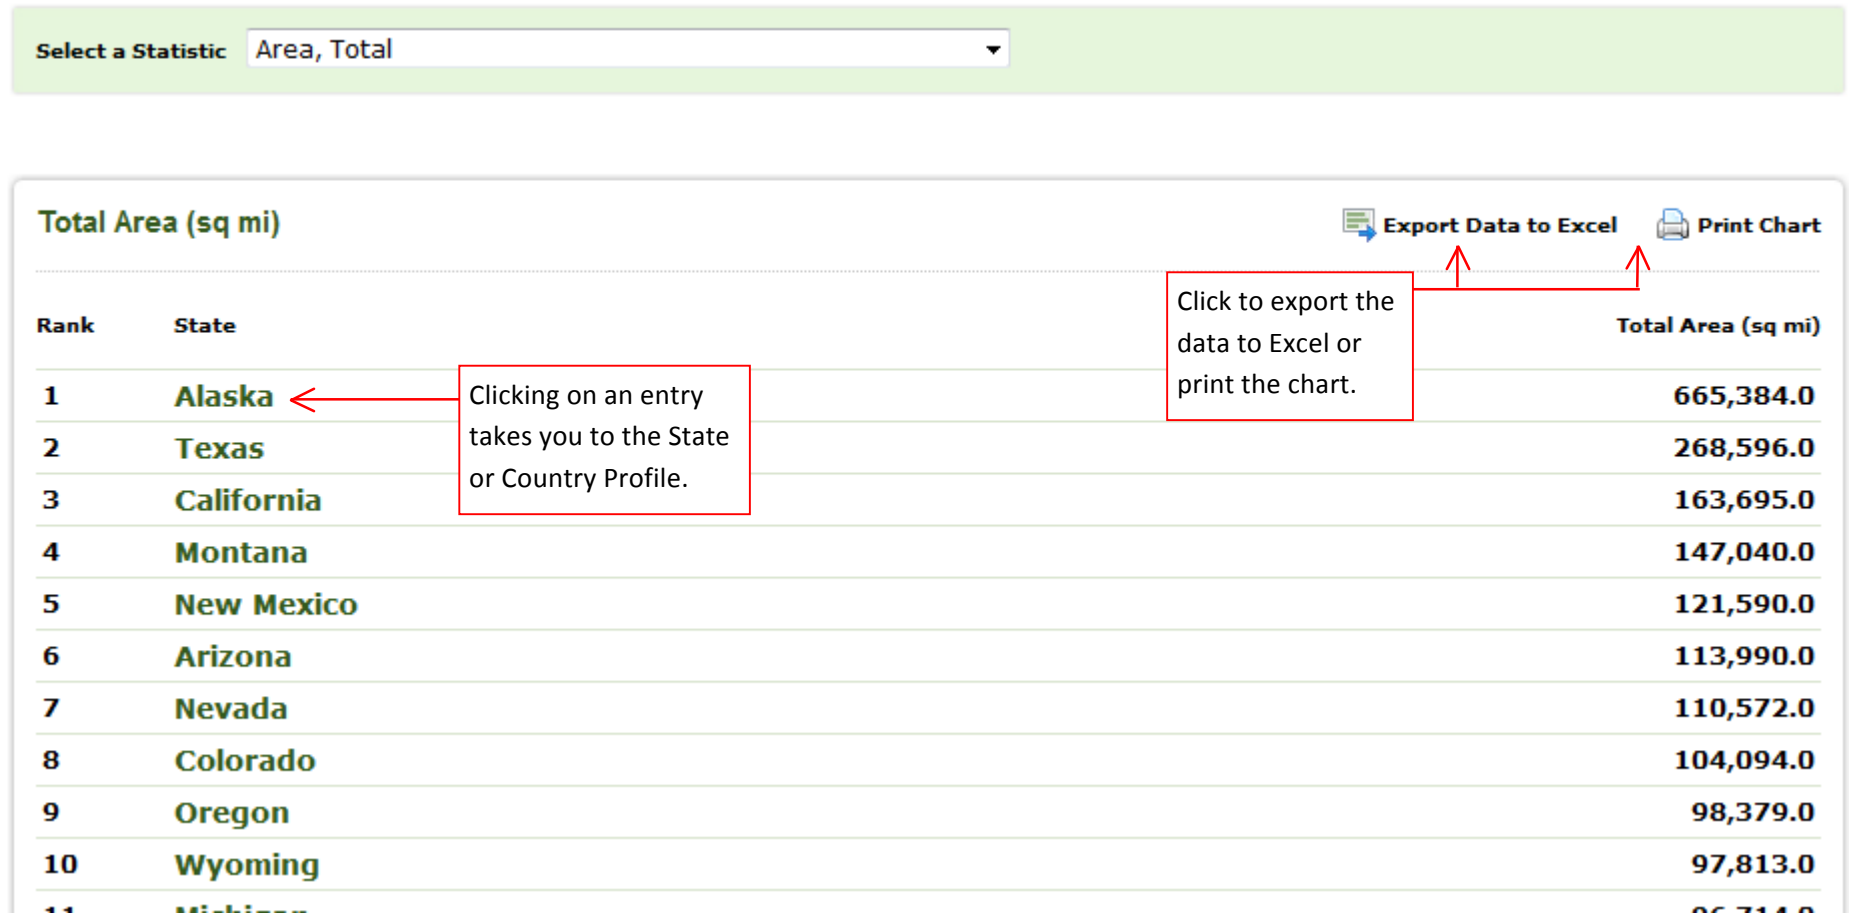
Select a Statistic Area, Total

Total Area (sq mi)

Export Data to Excel Print Chart

Click to export the data to Excel or print the chart.

Clicking on an entry takes you to the State or Country Profile.

| Rank | State | Total Area (sq mi) |
|---|---|---|
| 1 | Alaska | 665,384.0 |
| 2 | Texas | 268,596.0 |
| 3 | California | 163,695.0 |
| 4 | Montana | 147,040.0 |
| 5 | New Mexico | 121,590.0 |
| 6 | Arizona | 113,990.0 |
| 7 | Nevada | 110,572.0 |
| 8 | Colorado | 104,094.0 |
| 9 | Oregon | 98,379.0 |
| 10 | Wyoming | 97,813.0 |
| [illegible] | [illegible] | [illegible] |